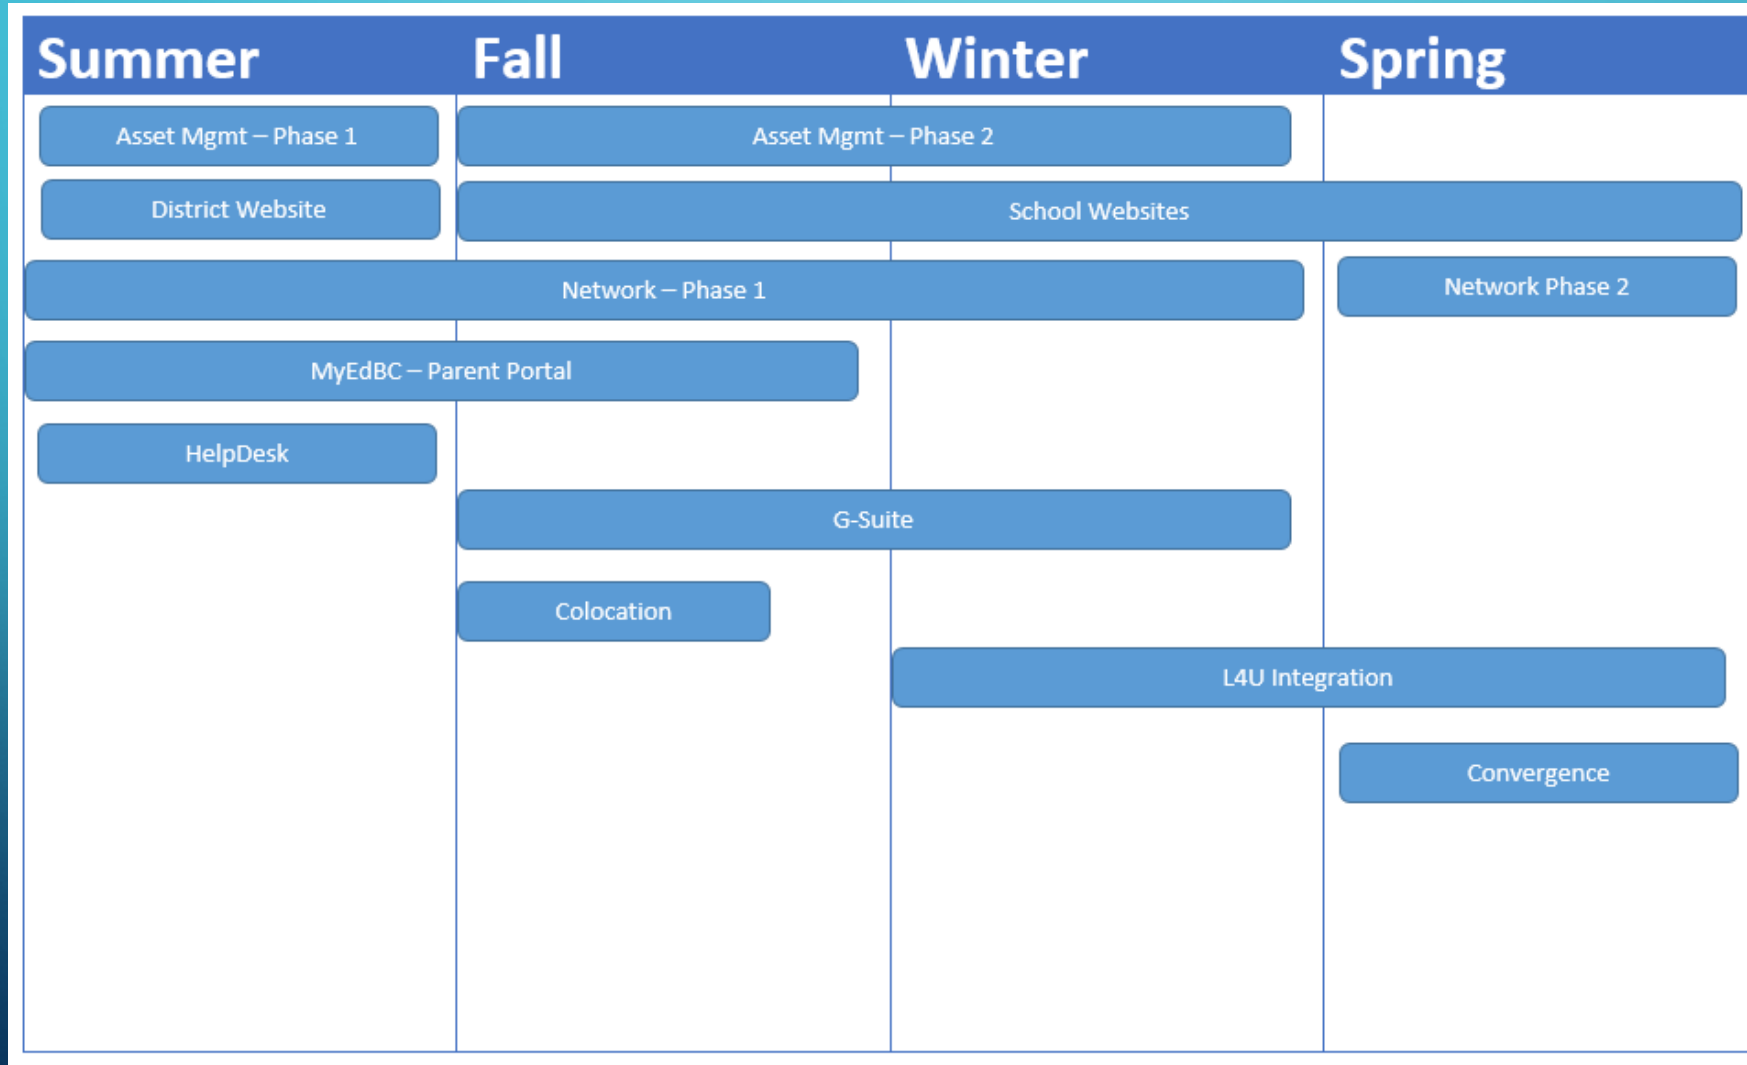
Summer Fall Winter Spring

Asset Mgmt – Phase 1

Asset Mgmt – Phase 2

District Website

School Websites

Network – Phase 1

Network Phase 2

MyEdBC – Parent Portal

HelpDesk

G-Suite

Colocation

L4U Integration

Convergence